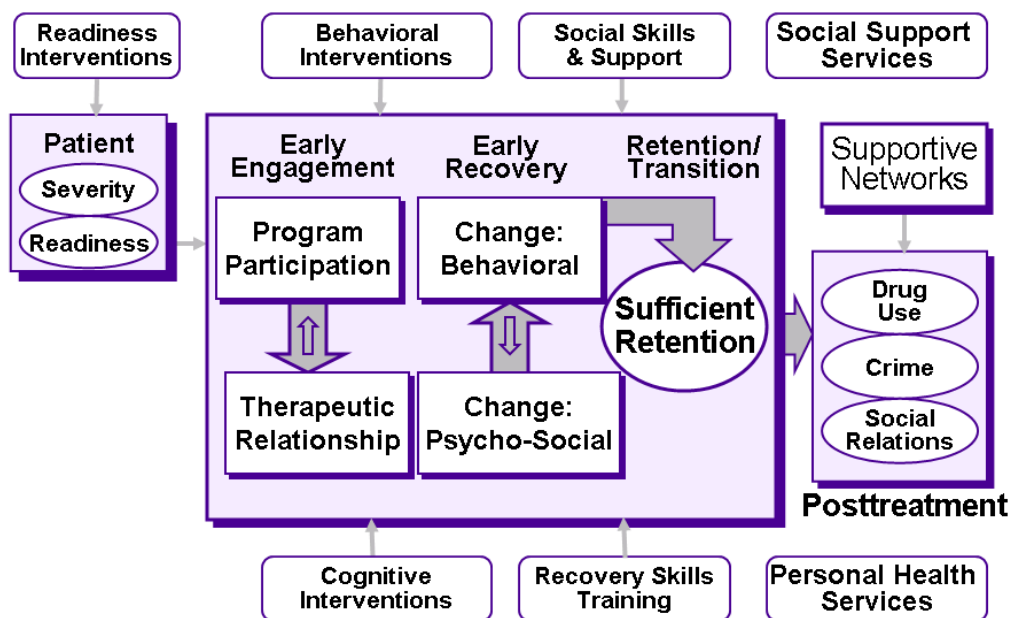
Readiness Interventions

Behavioral Interventions

Social Skills & Support

Social Support Services

Patient

Severity

Readiness

Early Engagement

Early Recovery

Retention/ Transition

Program Participation

Change: Behavioral

Sufficient Retention

Therapeutic Relationship

Change: Psycho-Social

Supportive Networks

Drug Use

Crime

Social Relations

Posttreatment

Cognitive Interventions

Recovery Skills Training

Personal Health Services